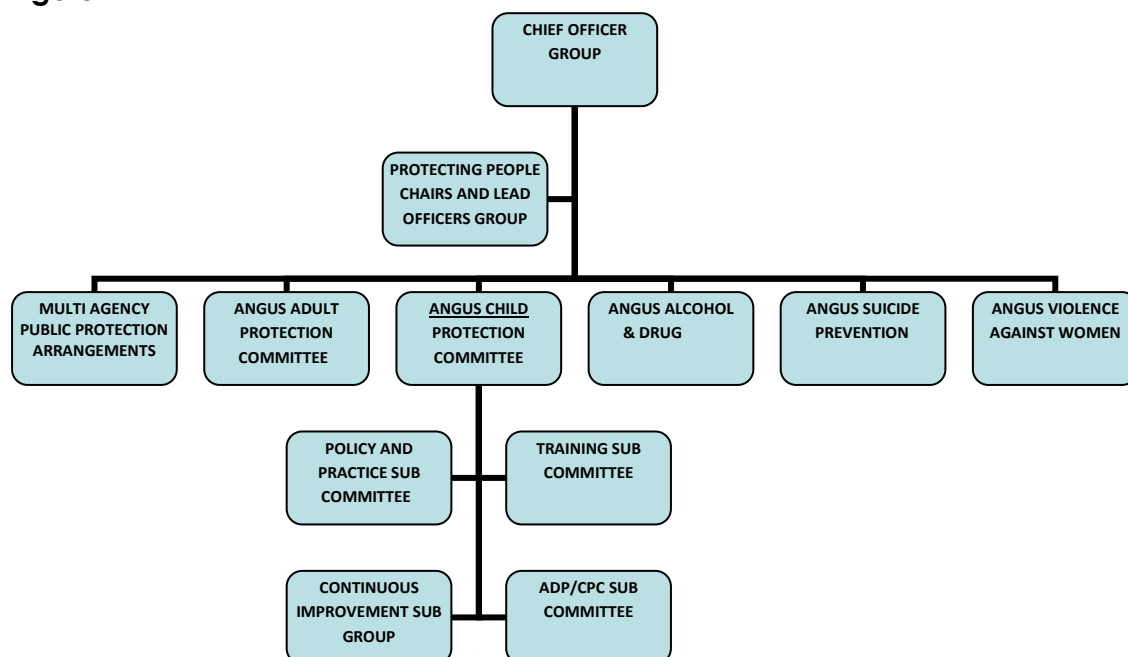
CHIEF OFFICER GROUP

PROTECTING PEOPLE CHAIRS AND LEAD OFFICERS GROUP

MULTI AGENCY PUBLIC PROTECTION ARRANGEMENTS

ANGUS ADULT PROTECTION COMMITTEE

ANGUS CHILD PROTECTION COMMITTEE

ANGUS ALCOHOL & DRUG

ANGUS SUICIDE PREVENTION

ANGUS VIOLENCE AGAINST WOMEN

POLICY AND PRACTICE SUB COMMITTEE

TRAINING SUB COMMITTEE

CONTINUOUS IMPROVEMENT SUB GROUP

ADP/CPC SUB COMMITTEE